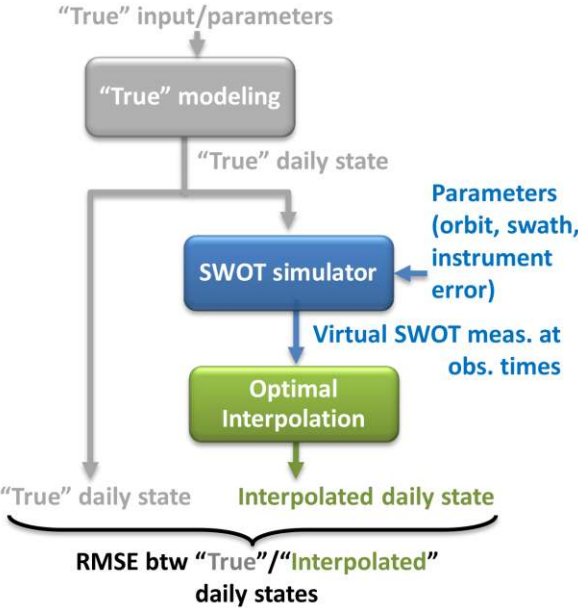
"True" input/parameters

"True" modeling

"True" daily state

Parameters (orbit, swath, instrument error)

SWOT simulator

Virtual SWOT meas. at obs. times

Optimal Interpolation

"True" daily state

Interpolated daily state

RMSE btw "True"/"Interpolated" daily states